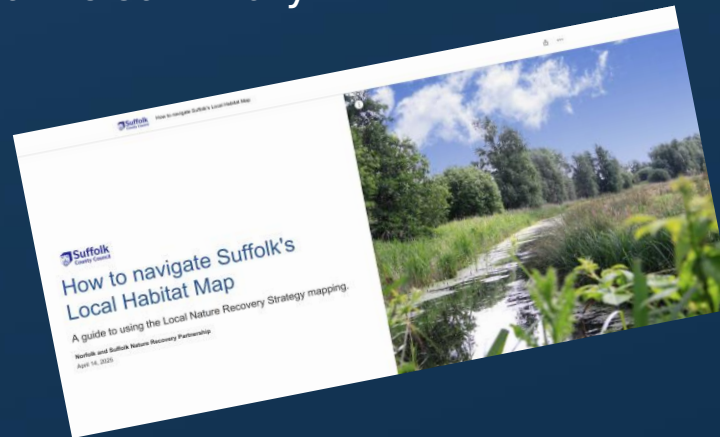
Suffolk County Council How to navigate Suffolk's Local Habitat Map

Suffolk County Council

How to navigate Suffolk's Local Habitat Map

A guide to using the Local Nature Recovery Strategy mapping.

Norfolk and Suffolk Nature Recovery Partnership

April 14, 2025